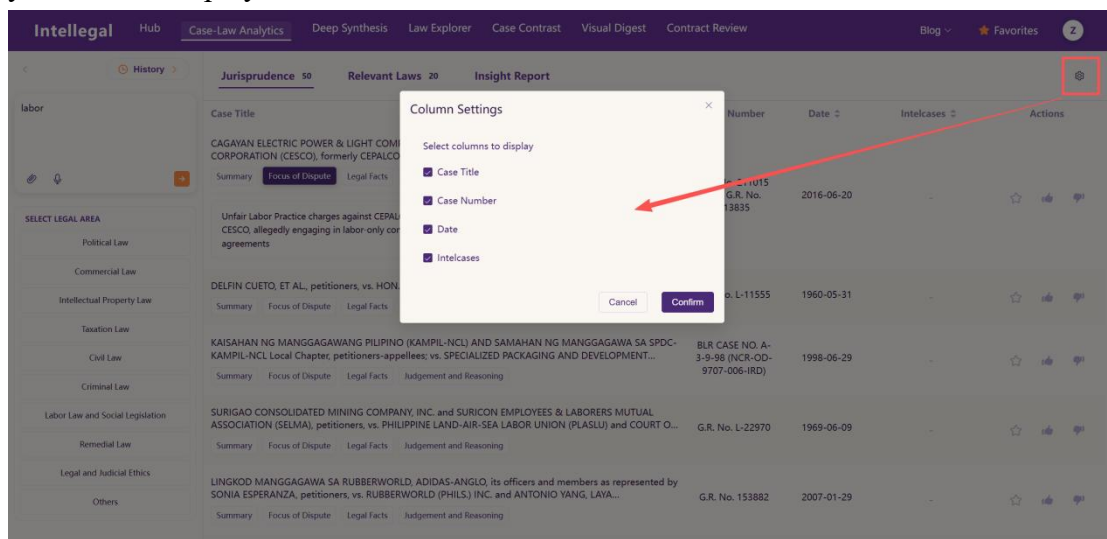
Intellegal Hub Case-Law Analytics Deep Synthesis Law Explorer Case Contrast Visual Digest Contract Review Blog Favorites Z

History

Jurisprudence 50 Relevant Laws 20 Insight Report

labor

SELECT LEGAL AREA
Political Law
Commercial Law
Intellectual Property Law
Taxation Law
Civil Law
Criminal Law
Labor Law and Social Legislation
Remedial Law
Legal and Judicial Ethics
Others

| Case Title | Case Number | Date | Intelcases | Actions |
|---|---|---|---|---|
| CAGAYAN ELECTRIC POWER & LIGHT COM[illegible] CORPORATION (CESCO), formerly CEPALCO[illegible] Summary Focus of Dispute Legal Facts | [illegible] 211015 G.R. No. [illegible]13835 | 2016-06-20 | - | |
| DELFIN CUETO, ET AL., petitioners, vs. HON.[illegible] Summary Focus of Dispute Legal Facts | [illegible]o. L-11555 | 1960-05-31 | - | |
| KAISAHAN NG MANGGAGAWANG PILIPINO (KAMPIL-NCL) AND SAMAHAN NG MANGGAGAWA SA SPDC-KAMPIL-NCL Local Chapter, petitioners-appellees; vs. SPECIALIZED PACKAGING AND DEVELOPMENT... Summary Focus of Dispute Legal Facts Judgement and Reasoning | BLR CASE NO. A-3-9-98 (NCR-OD-9707-006-IRD) | 1998-06-29 | - | |
| SURIGAO CONSOLIDATED MINING COMPANY, INC. and SURICON EMPLOYEES & LABORERS MUTUAL ASSOCIATION (SELMA), petitioners, vs. PHILIPPINE LAND-AIR-SEA LABOR UNION (PLASLU) and COURT O... Summary Focus of Dispute Legal Facts Judgement and Reasoning | G.R. No. L-22970 | 1969-06-09 | - | |
| LINGKOD MANGGAGAWA SA RUBBERWORLD, ADIDAS-ANGLO, its officers and members as represented by SONIA ESPERANZA, petitioners, vs. RUBBERWORLD (PHILS.) INC. and ANTONIO YANG, LAYA... Summary Focus of Dispute Legal Facts Judgement and Reasoning | G.R. No. 153882 | 2007-01-29 | - | |

Unfair Labor Practice charges against CEPAL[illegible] CESCO, allegedly engaging in labor-only co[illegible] agreements

Column Settings
Select columns to display
Case Title
Case Number
Date
Intelcases
Cancel Confirm